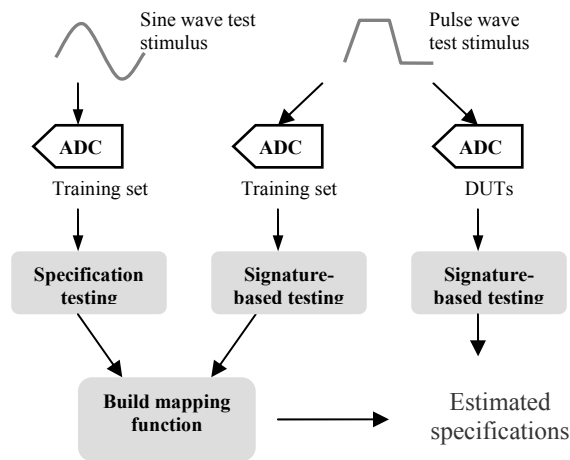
Sine wave test stimulus

Pulse wave test stimulus

ADC

ADC

ADC

Training set

Training set

DUTs

Specification testing

Signature-based testing

Signature-based testing

Build mapping function

Estimated specifications